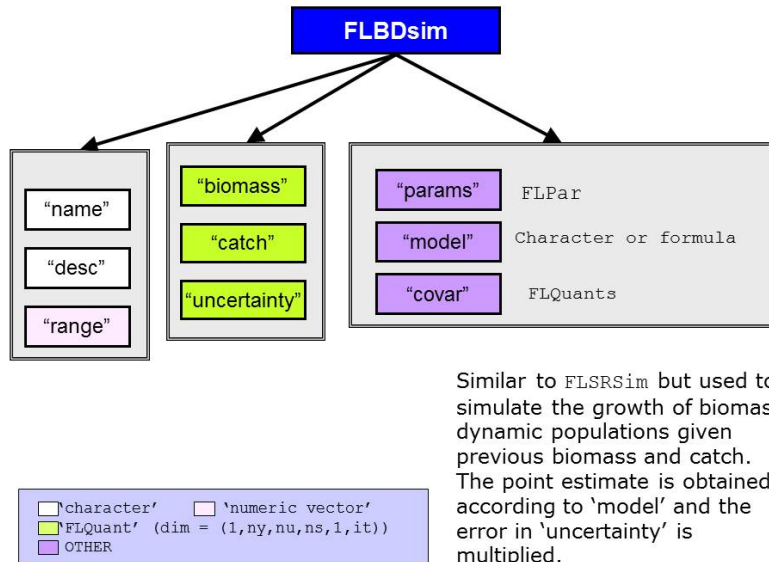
FLBDsim

"name"

"desc"

"range"

"biomass"

"catch"

"uncertainty"

"params" FLPar

"model" Character or formula

"covar" FLQuants

Similar to FLSRSim but used t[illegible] simulate the growth of biomas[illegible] dynamic populations given previous biomass and catch. The point estimate is obtained according to 'model' and the error in 'uncertainty' is multiplied.

'character' 'numeric vector'
'FLQuant' (dim = (1,ny,nu,ns,1,it))
OTHER